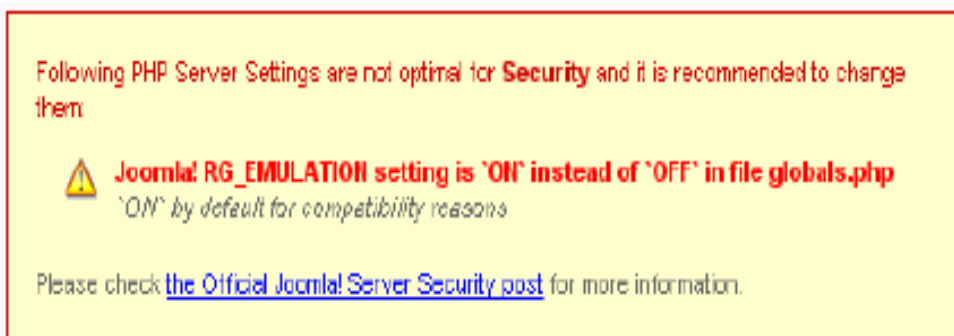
Following PHP Server Settings are not optimal for **Security** and it is recommended to change them:

**Joomla! RG_EMULATION setting is `ON` instead of `OFF` in file globals.php**
*`ON` by default for compatibility reasons*

Please check the Official Joomla! Server Security post for more information.